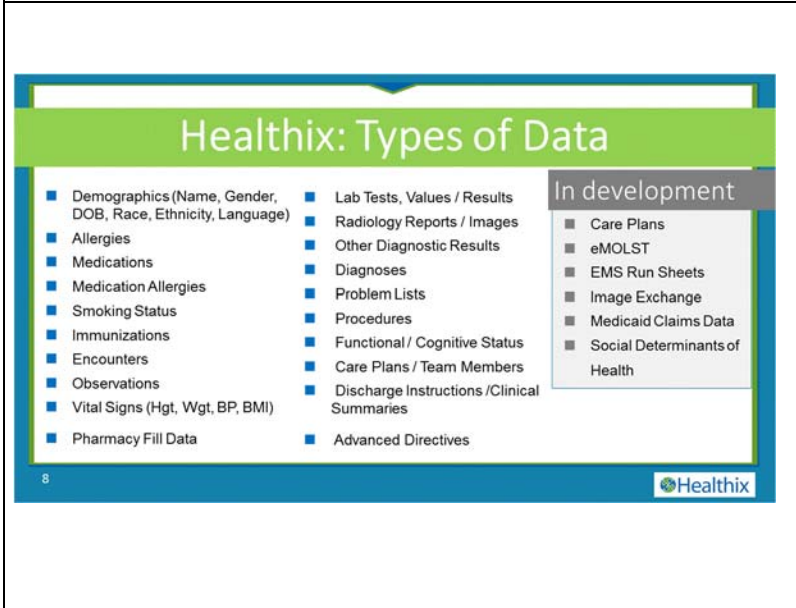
Healthix: Types of Data

- Demographics (Name, Gender, DOB, Race, Ethnicity, Language)
- Allergies
- Medications
- Medication Allergies
- Smoking Status
- Immunizations
- Encounters
- Observations
- Vital Signs (Hgt, Wgt, BP, BMI)
- Pharmacy Fill Data

- Lab Tests, Values / Results
- Radiology Reports / Images
- Other Diagnostic Results
- Diagnoses
- Problem Lists
- Procedures
- Functional / Cognitive Status
- Care Plans / Team Members
- Discharge Instructions /Clinical Summaries
- Advanced Directives

In development
- Care Plans
- eMOLST
- EMS Run Sheets
- Image Exchange
- Medicaid Claims Data
- Social Determinants of Health

8

Healthix